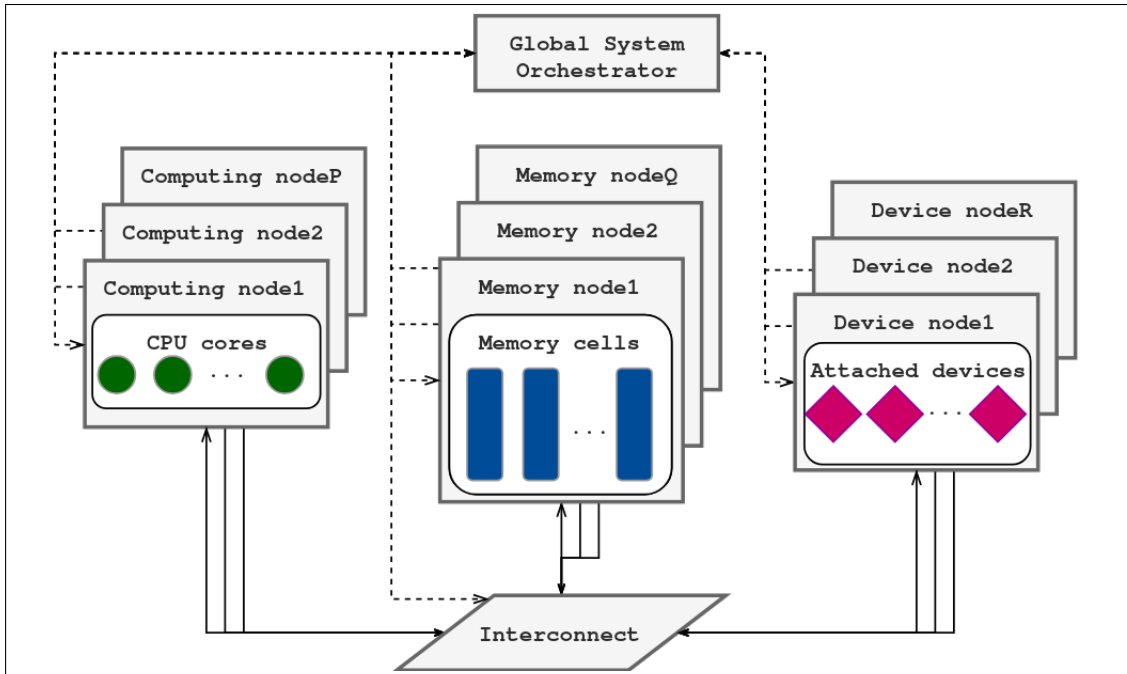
Global System Orchestrator

Computing nodeP
Computing node2
Computing node1
CPU cores
...

Memory nodeQ
Memory node2
Memory node1
Memory cells
...

Device nodeR
Device node2
Device node1
Attached devices
...

Interconnect